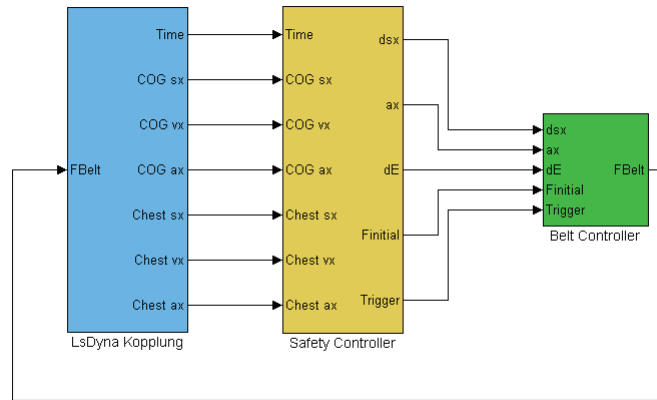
FBelt
Time
COG sx
COG vx
COG ax
Chest sx
Chest vx
Chest ax
LsDyna Kopplung

Time
COG sx
COG vx
COG ax
Chest sx
Chest vx
Chest ax
dsx
ax
dE
Finitial
Trigger
Safety Controller

dsx
ax
dE
Finitial
Trigger
FBelt
Belt Controller